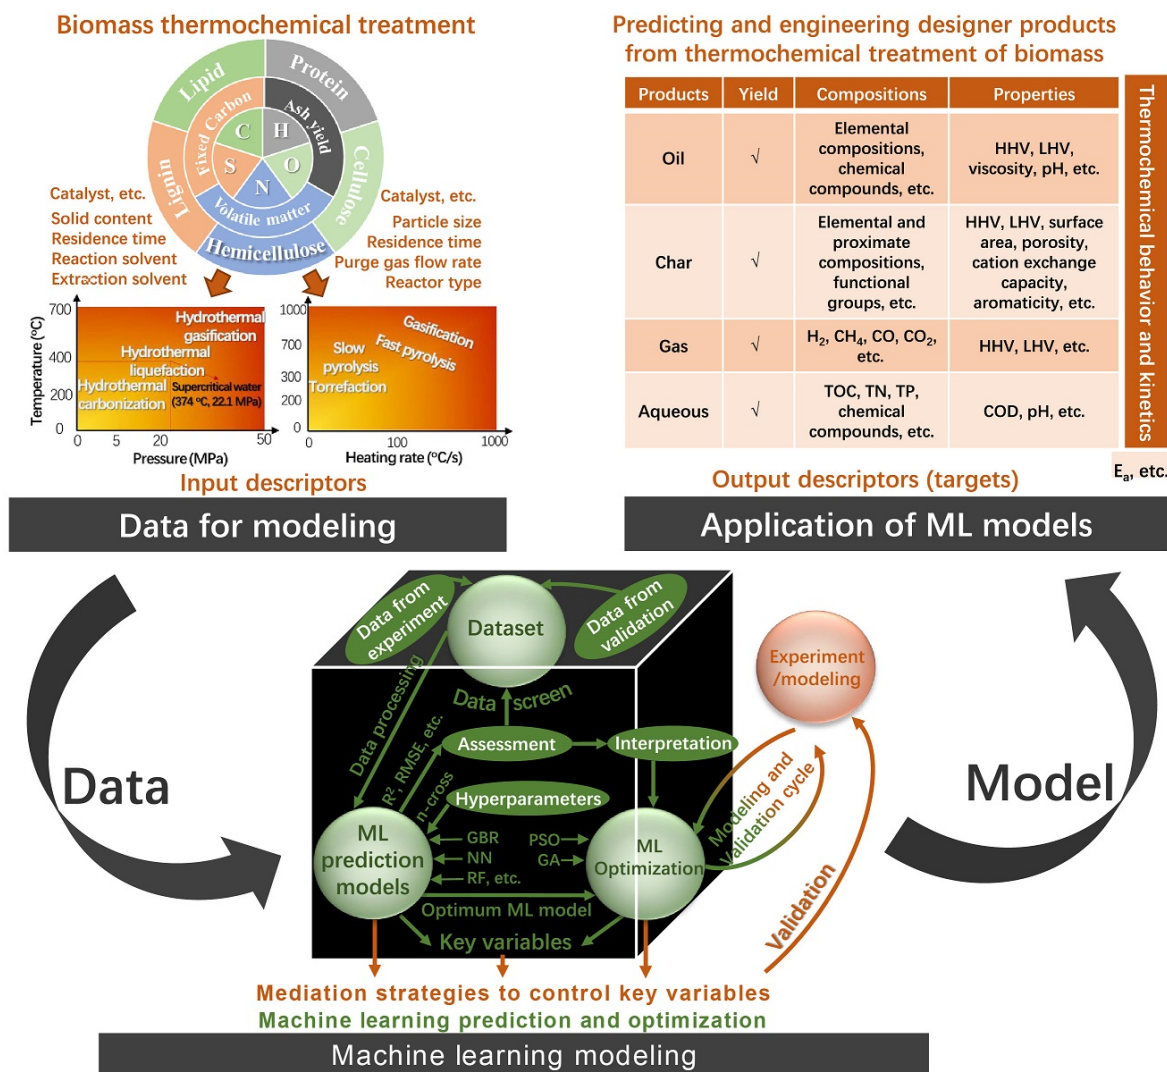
Biomass thermochemical treatment

Lipid
Protein
Fixed Carbon
Ash yield
C
H
S
O
N
Lignin
Cellulose
Volatile matter
Hemicellulose

Catalyst, etc.
Solid content
Residence time
Reaction solvent
Extraction solvent

Catalyst, etc.
Particle size
Residence time
Purge gas flow rate
Reactor type

Temperature (°C)
700
400
200
0
0 5 20 50
Pressure (MPa)
Hydrothermal gasification
Hydrothermal liquefaction
Hydrothermal carbonization
Supercritical water (374 °C, 22.1 MPa)

1000
700
300
200
0
0 100 1000
Heating rate (°C/s)
Gasification
Fast pyrolysis
Slow pyrolysis
Torrefaction

Input descriptors

Data for modeling

Predicting and engineering designer products from thermochemical treatment of biomass

| Products | Yield | Compositions | Properties |
|---|---|---|---|
| Oil | √ | Elemental compositions, chemical compounds, etc. | HHV, LHV, viscosity, pH, etc. |
| Char | √ | Elemental and proximate compositions, functional groups, etc. | HHV, LHV, surface area, porosity, cation exchange capacity, aromaticity, etc. |
| Gas | √ | $H_2$, $CH_4$, CO, $CO_2$, etc. | HHV, LHV, etc. |
| Aqueous | √ | TOC, TN, TP, chemical compounds, etc. | COD, pH, etc. |

Thermochemical behavior and kinetics
$E_a$, etc.

Output descriptors (targets)

Application of ML models

Data

Model

Data from experiment
Dataset
Data from validation
Data screen
Data processing
R², RMSE, etc.
Assessment
Interpretation
n-cross
Hyperparameters
ML prediction models
GBR
NN
RF, etc.
PSO
GA
ML Optimization
Optimum ML model
Key variables
Experiment /modeling
Modeling and validation cycle
Validation

Mediation strategies to control key variables
Machine learning prediction and optimization

Machine learning modeling